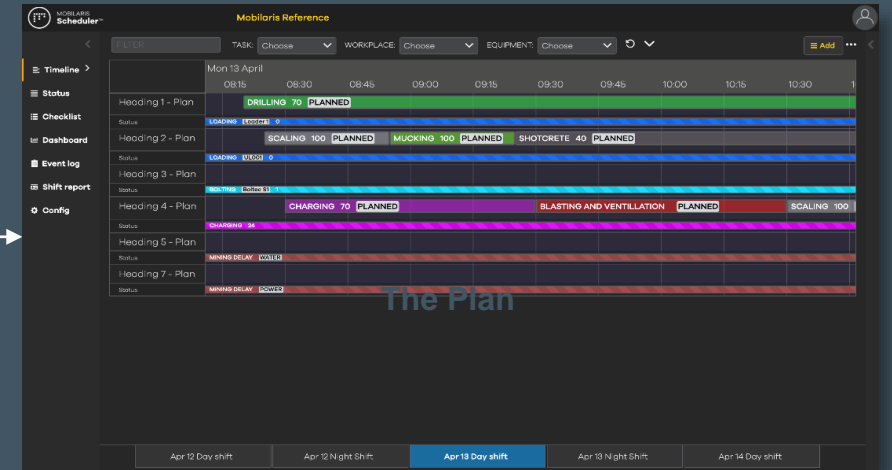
MOBILARIS Scheduler™

Mobilaris Reference

FILTER
TASK: Choose
WORKPLACE: Choose
EQUIPMENT: Choose
≡ Add

Timeline
Status
Checklist
Dashboard
Event log
Shift report
Config

Mon 13 April
08:15 08:30 08:45 09:00 09:15 09:30 09:45 10:00 10:15 10:30

Heading 1 - Plan
DRILLING 70 PLANNED
Status
LOADING Loader1 0

Heading 2 - Plan
SCALING 100 PLANNED
MUCKING 100 PLANNED
SHOTCRETE 40 PLANNED
Status
LOADING ULD01 0

Heading 3 - Plan
Status
BOLTING Boltec S1 1

Heading 4 - Plan
CHARGING 70 PLANNED
BLASTING AND VENTILLATION PLANNED
SCALING 100
Status
CHARGING 34

Heading 5 - Plan
Status
MINING DELAY WATER

Heading 7 - Plan
Status
MINING DELAY POWER

The Plan

Apr 12 Day shift
Apr 12 Night Shift
Apr 13 Day shift
Apr 13 Night Shift
Apr 14 Day shift